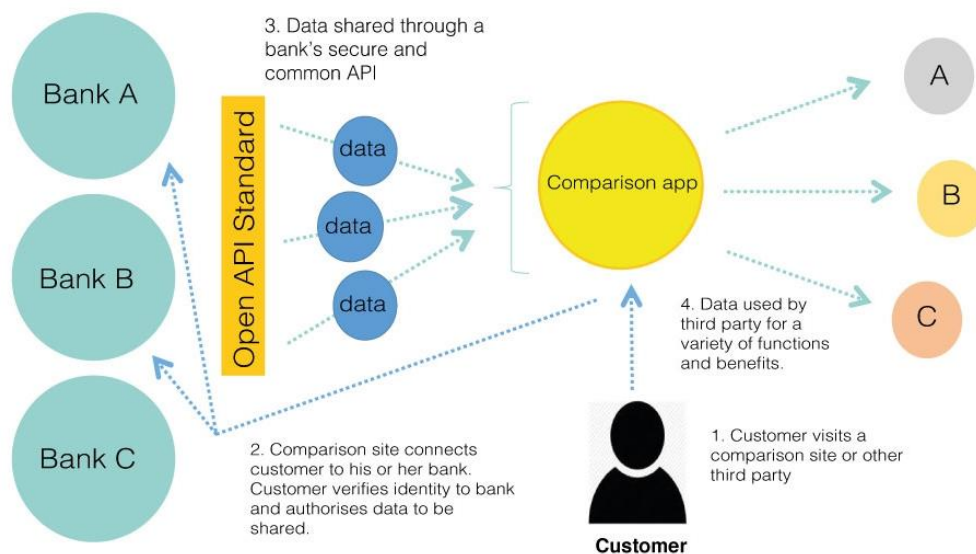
Bank A

Bank B

Bank C

3. Data shared through a bank's secure and common API

Open API Standard

data

data

data

Comparison app

A

B

C

4. Data used by third party for a variety of functions and benefits.

2. Comparison site connects customer to his or her bank. Customer verifies identity to bank and authorises data to be shared.

1. Customer visits a comparison site or other third party

Customer